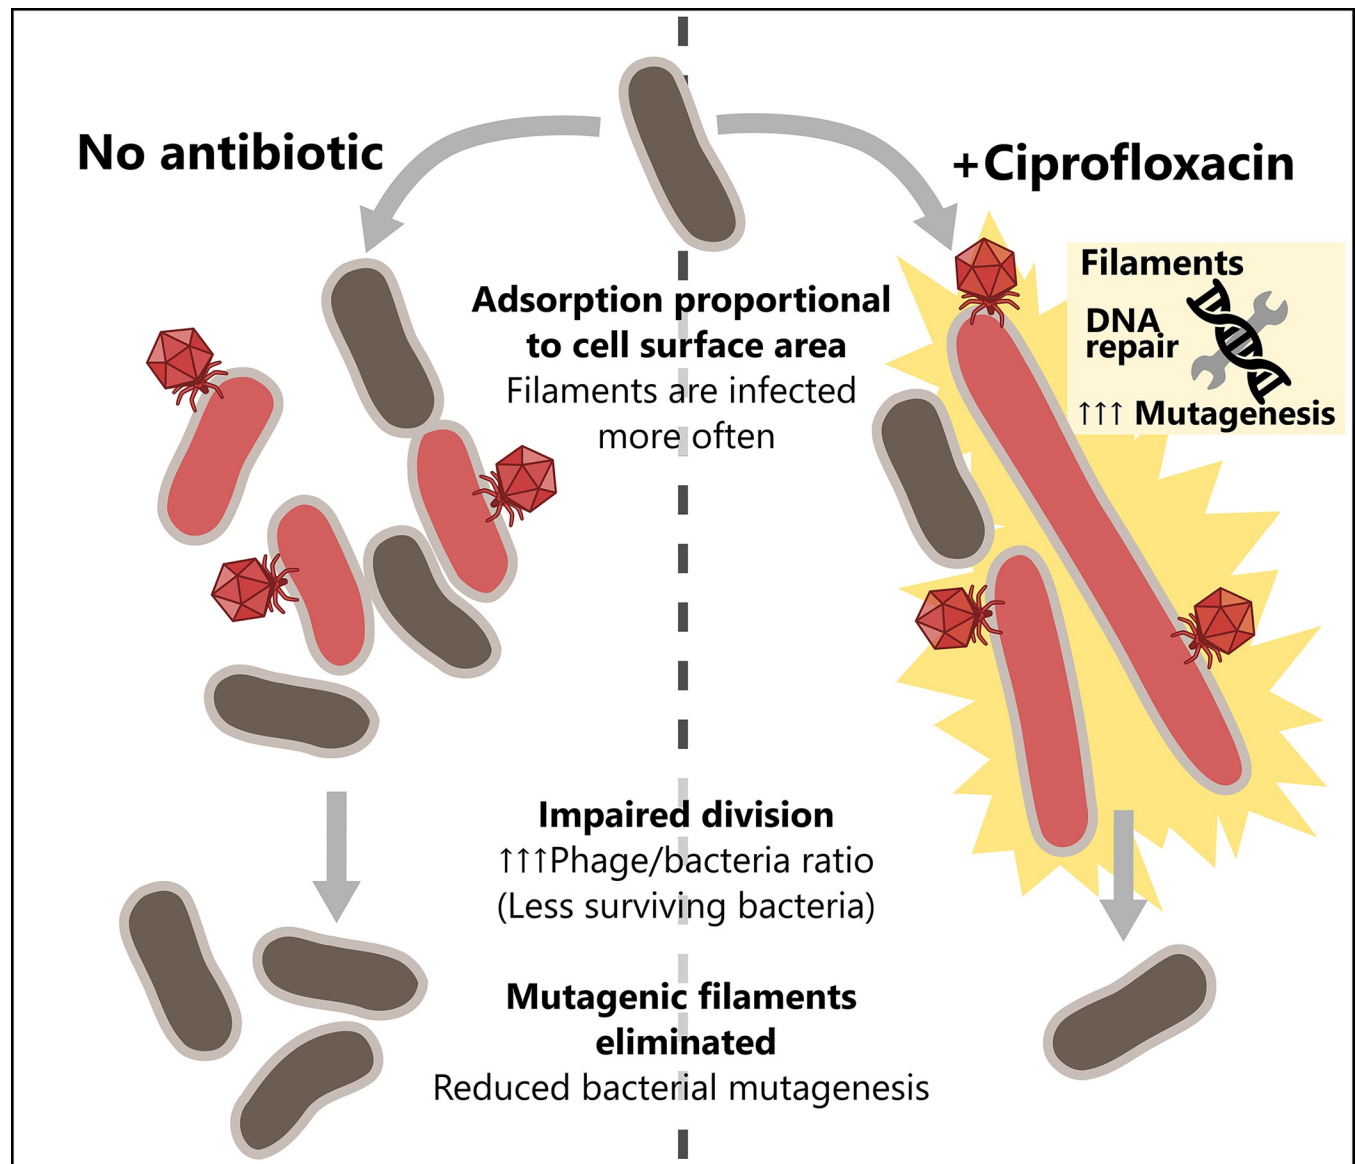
No antibiotic

+Ciprofloxacin

Filaments

DNA repair

↑↑↑ Mutagenesis

**Adsorption proportional to cell surface area**
Filaments are infected more often

**Impaired division**
↑↑↑Phage/bacteria ratio
(Less surviving bacteria)

**Mutagenic filaments eliminated**
Reduced bacterial mutagenesis